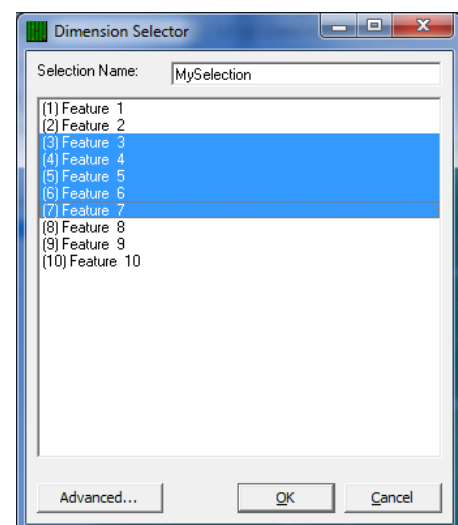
Dimension Selector

Selection Name: MySelection

(1) Feature 1
(2) Feature 2
(3) Feature 3
(4) Feature 4
(5) Feature 5
(6) Feature 6
(7) Feature 7
(8) Feature 8
(9) Feature 9
(10) Feature 10

Advanced...
OK
Cancel